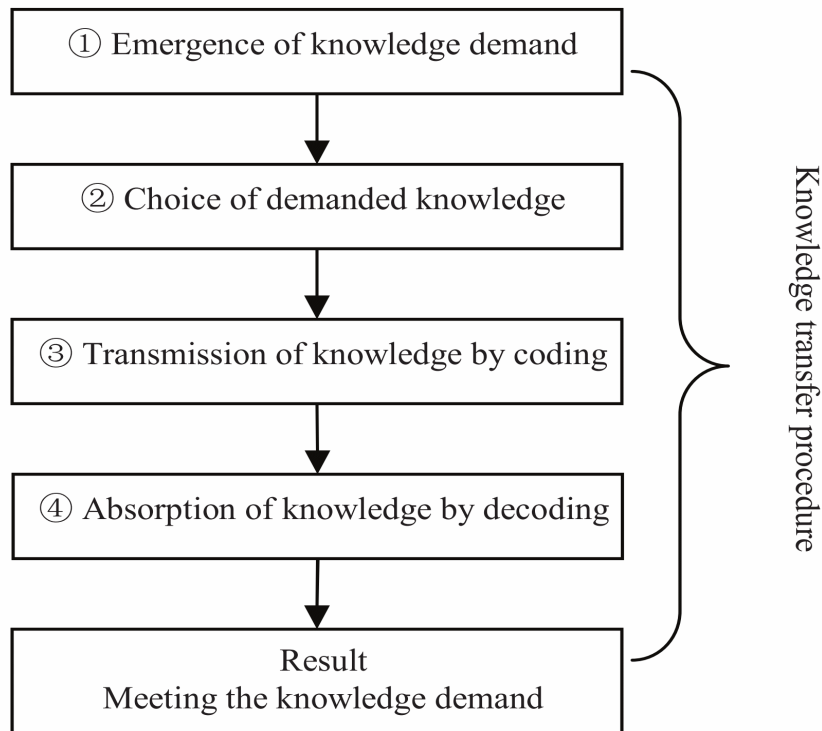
① Emergence of knowledge demand

② Choice of demanded knowledge

③ Transmission of knowledge by coding

④ Absorption of knowledge by decoding

Result
Meeting the knowledge demand

Knowledge transfer procedure